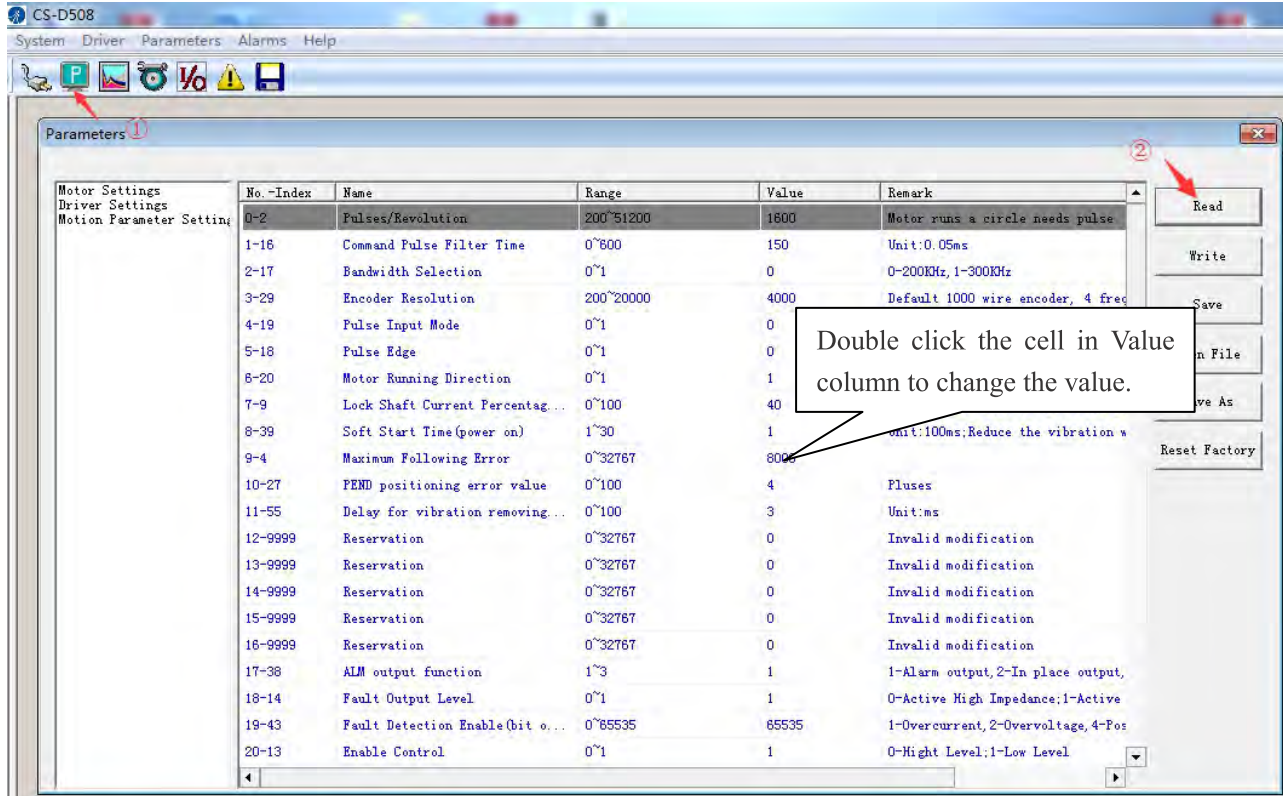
CS-D508

System Driver Parameters Alarms Help

Parameters ①

②

Motor Settings
Driver Settings
Motion Parameter Setting

| No.-Index | Name | Range | Value | Remark |
|---|---|---|---|---|
| 0-2 | Pulses/Revolution | 200~51200 | 1600 | Motor runs a circle needs pulse |
| 1-16 | Command Pulse Filter Time | 0~600 | 150 | Unit:0.05ms |
| 2-17 | Bandwidth Selection | 0~1 | 0 | 0-200KHz,1-300KHz |
| 3-29 | Encoder Resolution | 200~20000 | 4000 | Default 1000 wire encoder, 4 freq |
| 4-19 | Pulse Input Mode | 0~1 | 0 | |
| 5-18 | Pulse Edge | 0~1 | 0 | |
| 6-20 | Motor Running Direction | 0~1 | 1 | |
| 7-9 | Lock Shaft Current Percentag... | 0~100 | 40 | |
| 8-39 | Soft Start Time(power on) | 1~30 | 1 | Unit:100ms;Reduce the vibration w |
| 9-4 | Maximum Following Error | 0~32767 | 8000 | |
| 10-27 | PEND positioning error value | 0~100 | 4 | Pluses |
| 11-55 | Delay for vibration removing... | 0~100 | 3 | Unit:ms |
| 12-9999 | Reservation | 0~32767 | 0 | Invalid modification |
| 13-9999 | Reservation | 0~32767 | 0 | Invalid modification |
| 14-9999 | Reservation | 0~32767 | 0 | Invalid modification |
| 15-9999 | Reservation | 0~32767 | 0 | Invalid modification |
| 16-9999 | Reservation | 0~32767 | 0 | Invalid modification |
| 17-38 | ALM output function | 1~3 | 1 | 1-Alarm output,2-In place output, |
| 18-14 | Fault Output Level | 0~1 | 1 | 0-Active High Impedance;1-Active |
| 19-43 | Fault Detection Enable(bit o... | 0~65535 | 65535 | 1-Overcurrent,2-Overvoltage,4-Pos |
| 20-13 | Enable Control | 0~1 | 1 | 0-Hight Level;1-Low Level |

Double click the cell in Value column to change the value.

Read
Write
Save
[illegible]n File
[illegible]ve As
Reset Factory